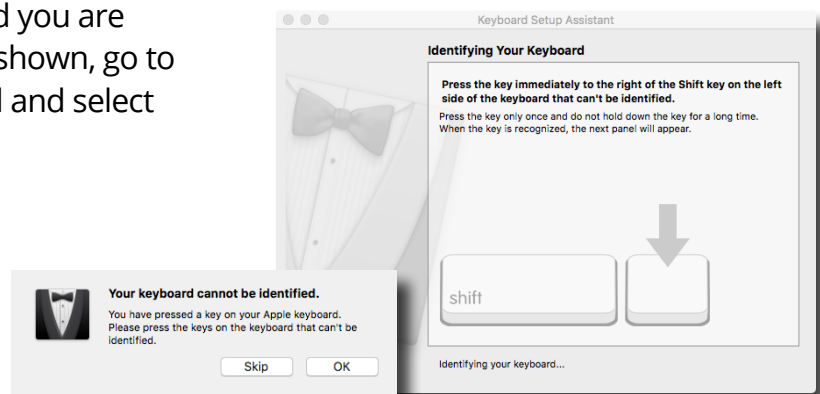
d you are
shown, go to
l and select

Keyboard Setup Assistant

Identifying Your Keyboard

Press the key immediately to the right of the Shift key on the left side of the keyboard that can't be identified.

Press the key only once and do not hold down the key for a long time. When the key is recognized, the next panel will appear.

shift

Identifying your keyboard...

Your keyboard cannot be identified.

You have pressed a key on your Apple keyboard. Please press the keys on the keyboard that can't be identified.

Skip

OK